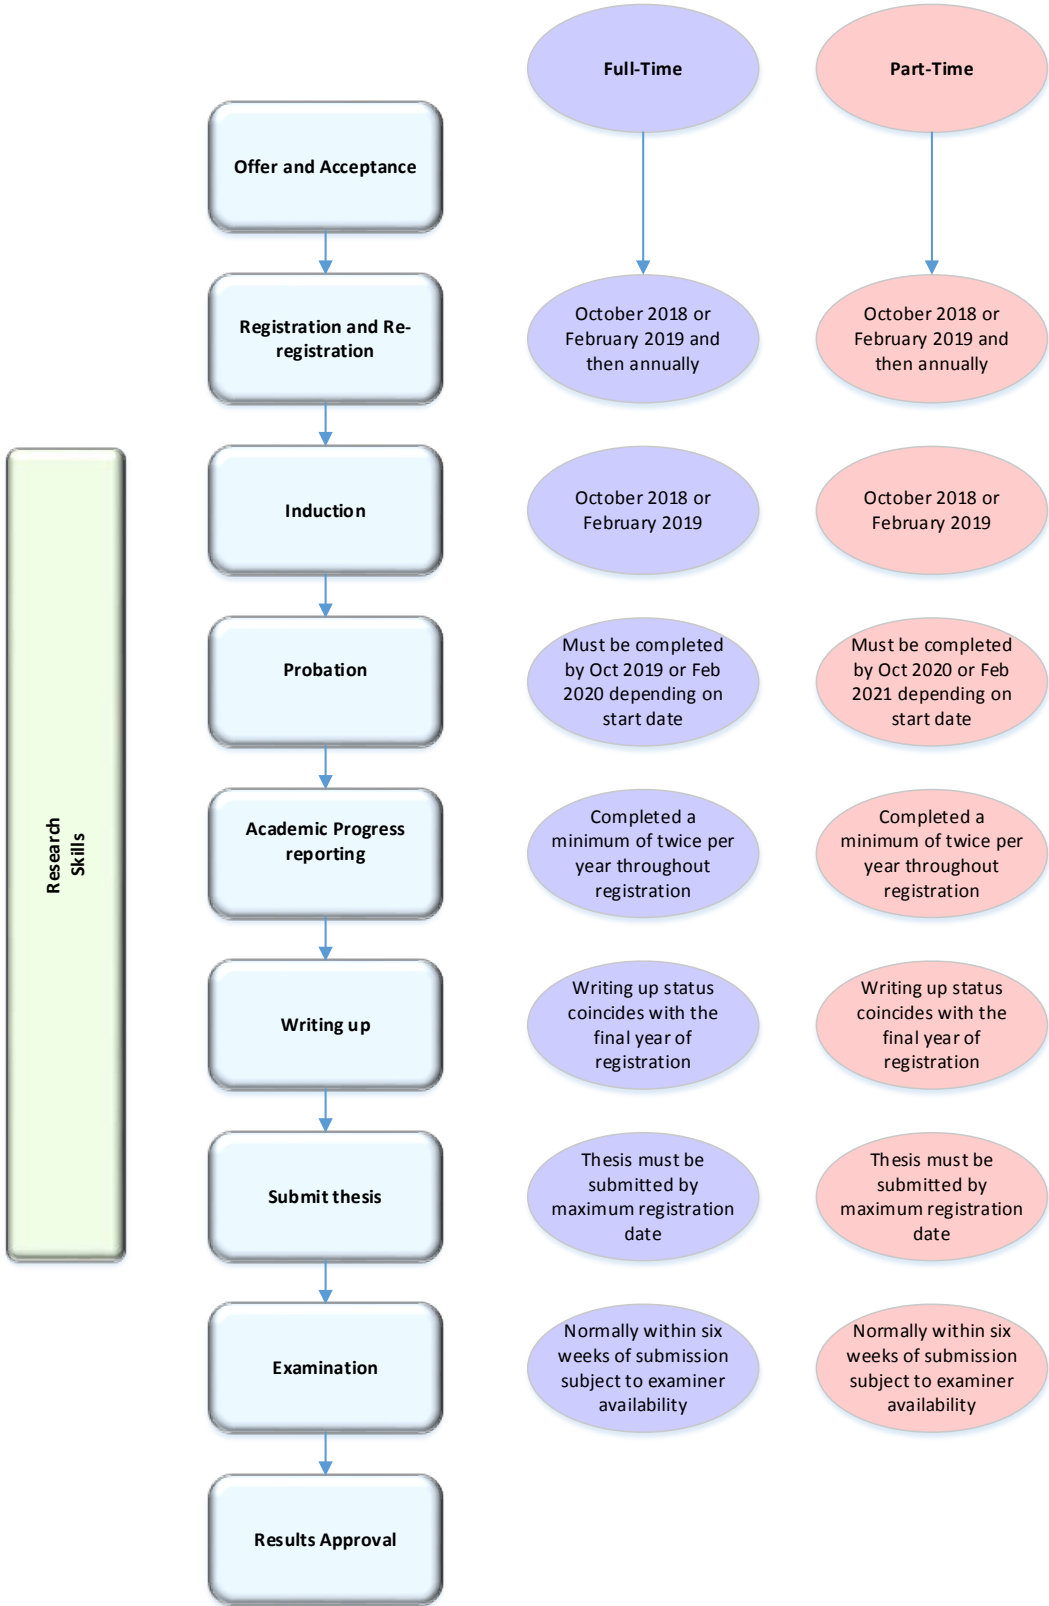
Full-Time

Part-Time

Offer and Acceptance

Registration and Re-registration

October 2018 or February 2019 and then annually

October 2018 or February 2019 and then annually

Research Skills

Induction

October 2018 or February 2019

October 2018 or February 2019

Probation

Must be completed by Oct 2019 or Feb 2020 depending on start date

Must be completed by Oct 2020 or Feb 2021 depending on start date

Academic Progress reporting

Completed a minimum of twice per year throughout registration

Completed a minimum of twice per year throughout registration

Writing up

Writing up status coincides with the final year of registration

Writing up status coincides with the final year of registration

Submit thesis

Thesis must be submitted by maximum registration date

Thesis must be submitted by maximum registration date

Examination

Normally within six weeks of submission subject to examiner availability

Normally within six weeks of submission subject to examiner availability

Results Approval